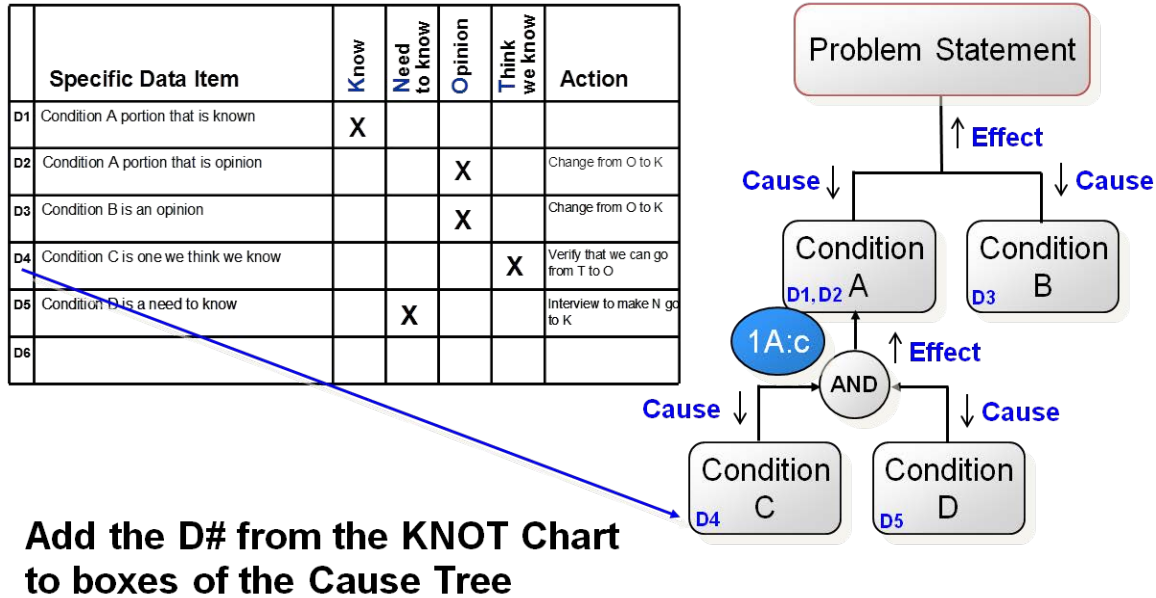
| | Specific Data Item | Know | Need to know | Opinion | Think we know | Action |
|---|---|---|---|---|---|---|
| D1 | Condition A portion that is known | X | | | | |
| D2 | Condition A portion that is opinion | | | X | | Change from O to K |
| D3 | Condition B is an opinion | | | X | | Change from O to K |
| D4 | Condition C is one we think we know | | | | X | Verify that we can go from T to O |
| D5 | Condition D is a need to know | | X | | | Interview to make N go to K |
| D6 | | | | | | |

Problem Statement

↑ Effect

Cause ↓

↓ Cause

Condition A
D1, D2

Condition B
D3

1A:c

↑ Effect

AND

Cause ↓

↓ Cause

Condition C
D4

Condition D
D5

Add the D# from the KNOT Chart to boxes of the Cause Tree